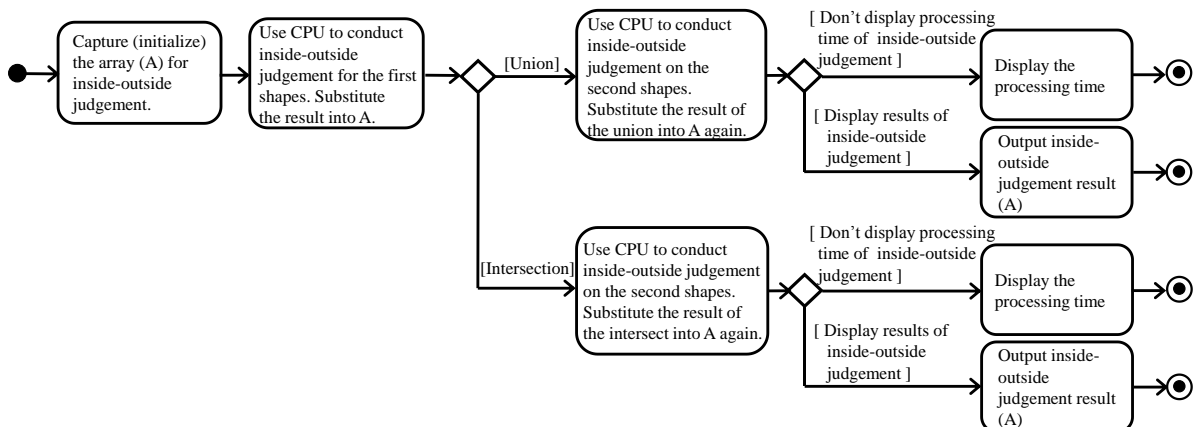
Capture (initialize) the array (A) for inside-outside judgement.

Use CPU to conduct inside-outside judgement for the first shapes. Substitute the result into A.

[Union]

Use CPU to conduct inside-outside judgement on the second shapes. Substitute the result of the union into A again.

[ Don’t display processing time of inside-outside judgement ]

Display the processing time

[ Display results of inside-outside judgement ]

Output inside-outside judgement result (A)

[Intersection]

Use CPU to conduct inside-outside judgement on the second shapes. Substitute the result of the intersect into A again.

[ Don’t display processing time of inside-outside judgement ]

Display the processing time

[ Display results of inside-outside judgement ]

Output inside-outside judgement result (A)